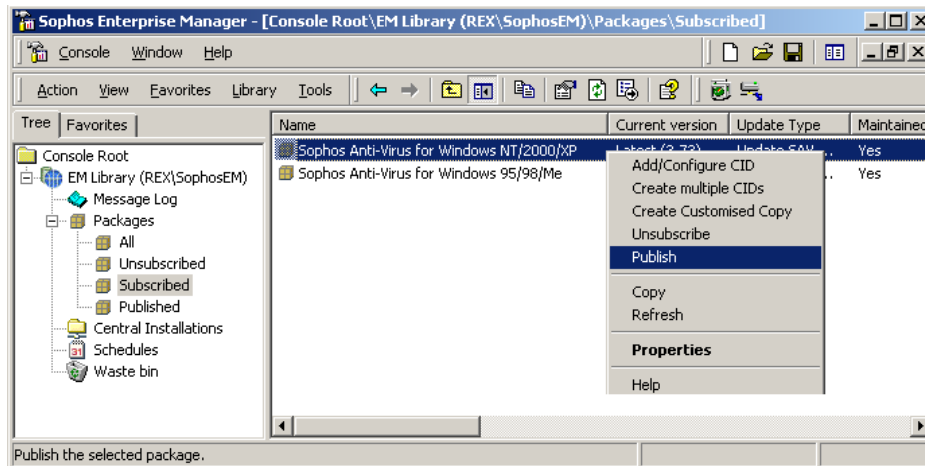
Sophos Enterprise Manager - [Console Root\EM Library (REX\SophosEM)\Packages\Subscribed]

Console Window Help

Action View Favorites Library Tools

Tree Favorites

Console Root
EM Library (REX\SophosEM)
Message Log
Packages
All
Unsubscribed
Subscribed
Published
Central Installations
Schedules
Waste bin

| Name | Current version | Update Type | Maintained |
|---|---|---|---|
| Sophos Anti-Virus for Windows NT/2000/XP | Latest (3.73) | Update SAV ... | Yes |
| Sophos Anti-Virus for Windows 95/98/Me | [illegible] | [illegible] ... | Yes |

Add/Configure CID
Create multiple CIDs
Create Customised Copy
Unsubscribe
Publish
Copy
Refresh
Properties
Help

Publish the selected package.